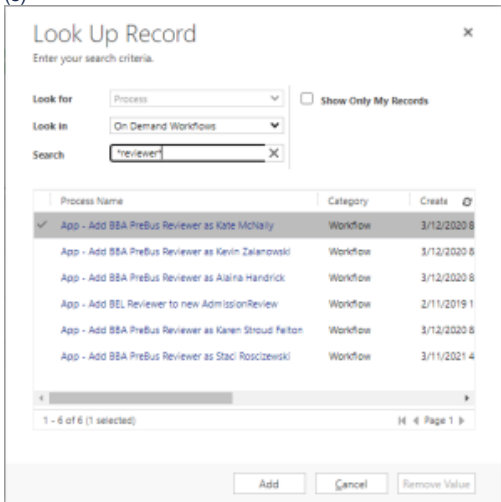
Look Up Record

Enter your search criteria.

Look for Process

Show Only My Records

Look in On Demand Workflows

Search *reviewer*

| Process Name | Category | Create |
|---|---|---|
| App - Add BBA PreBus Reviewer as Kate McNally | Workflow | 3/12/2020 8 |
| App - Add BBA PreBus Reviewer as Kevin Zalanowski | Workflow | 3/12/2020 8 |
| App - Add BBA PreBus Reviewer as Alaina Handrick | Workflow | 3/12/2020 8 |
| App - Add BEL Reviewer to new AdmissionReview | Workflow | 2/11/2019 1 |
| App - Add BBA PreBus Reviewer as Karen Stroud Felton | Workflow | 3/12/2020 8 |
| App - Add BBA PreBus Reviewer as Staci Roscizewski | Workflow | 3/11/2021 4 |

1 - 6 of 6 (1 selected)

Page 1

Add Cancel Remove Value